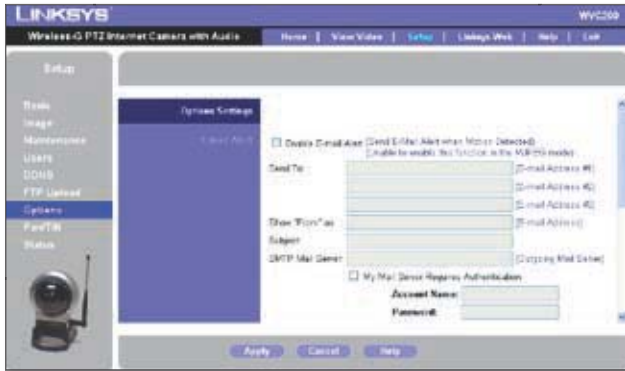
LINKSYS

WVC200

Wireless-G PTZ Internet Camera with Audio

Home | View Video | Setup | Linksys Web | Help | Exit

Setup

Basic
Image
Maintenance
Users
DDNS
FTP Upload
Options
Pan/Tilt
Status

Options Settings

E-mail Alert

Enable E-mail Alert (Send E-Mail Alert when Motion Detected)
(Unable to enable this function in the MPEG4 mode)

Send To: (E-mail Address #1)
(E-mail Address #2)
(E-mail Address #3)

Show "From" as: (E-mail Address)

Subject:

SMTP Mail Server: (Outgoing Mail Server)

My Mail Server Requires Authentication

Account Name:

Password:

Apply Cancel Help